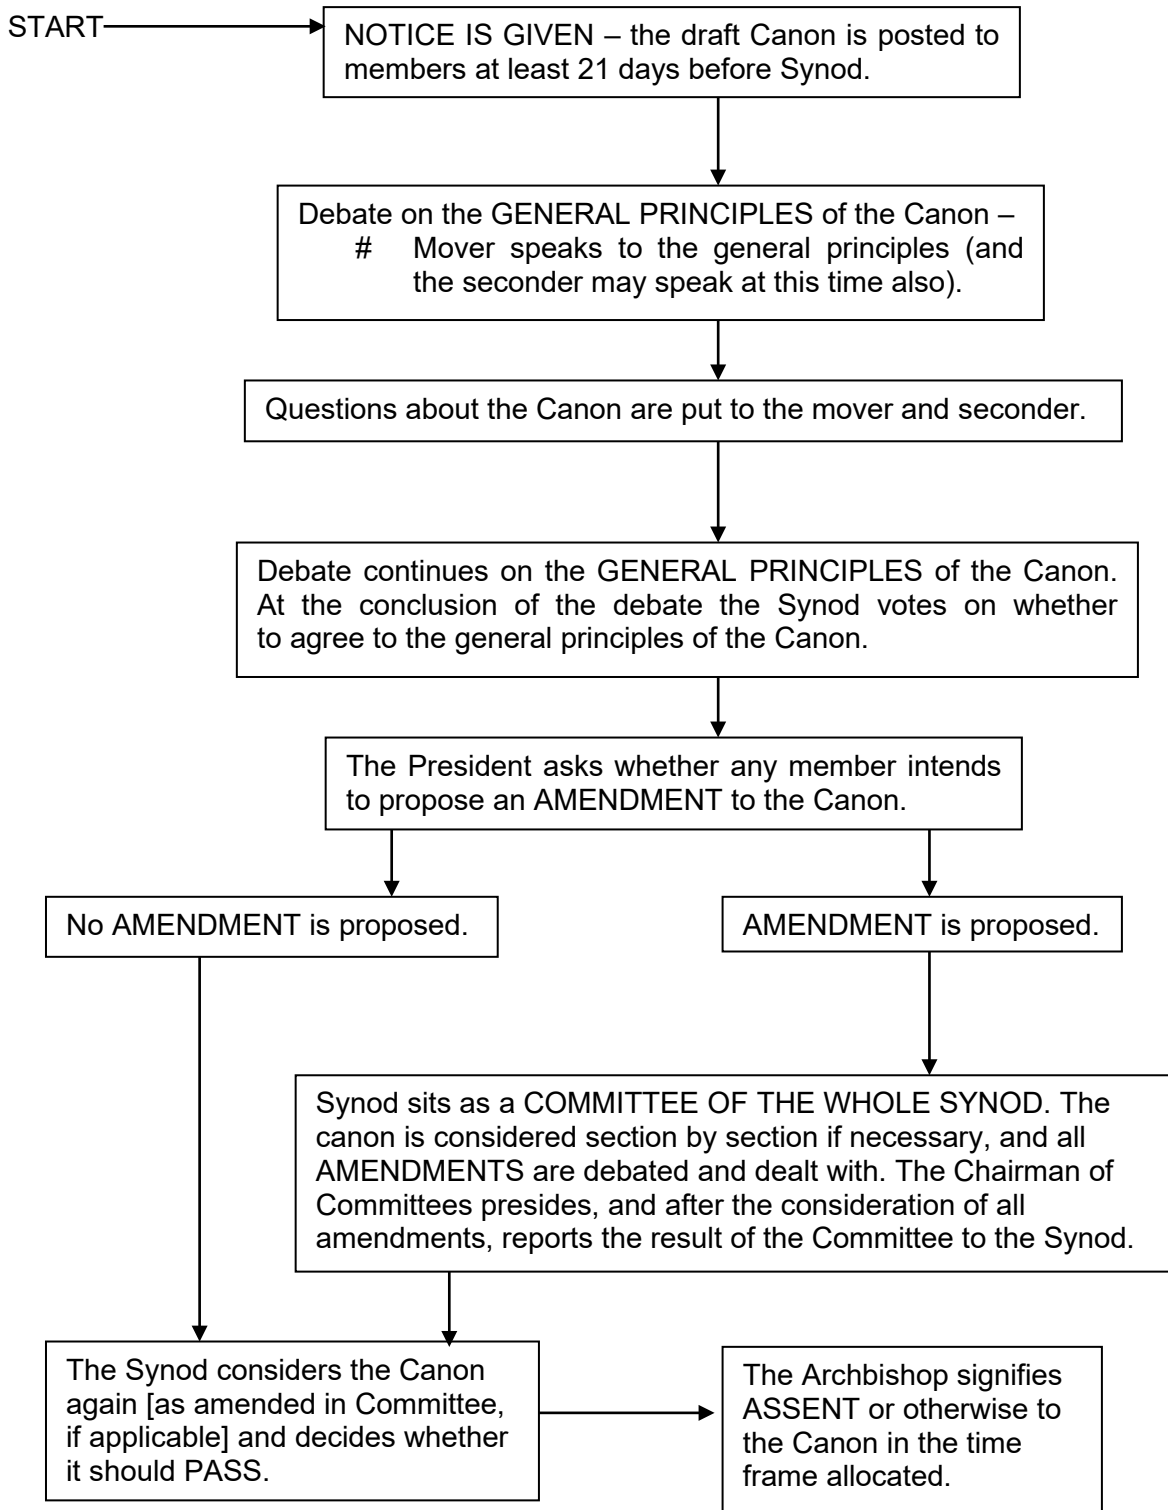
START

NOTICE IS GIVEN – the draft Canon is posted to members at least 21 days before Synod.

Debate on the GENERAL PRINCIPLES of the Canon –
# Mover speaks to the general principles (and the seconder may speak at this time also).

Questions about the Canon are put to the mover and seconder.

Debate continues on the GENERAL PRINCIPLES of the Canon. At the conclusion of the debate the Synod votes on whether to agree to the general principles of the Canon.

The President asks whether any member intends to propose an AMENDMENT to the Canon.

No AMENDMENT is proposed.

AMENDMENT is proposed.

Synod sits as a COMMITTEE OF THE WHOLE SYNOD. The canon is considered section by section if necessary, and all AMENDMENTS are debated and dealt with. The Chairman of Committees presides, and after the consideration of all amendments, reports the result of the Committee to the Synod.

The Synod considers the Canon again [as amended in Committee, if applicable] and decides whether it should PASS.

The Archbishop signifies ASSENT or otherwise to the Canon in the time frame allocated.